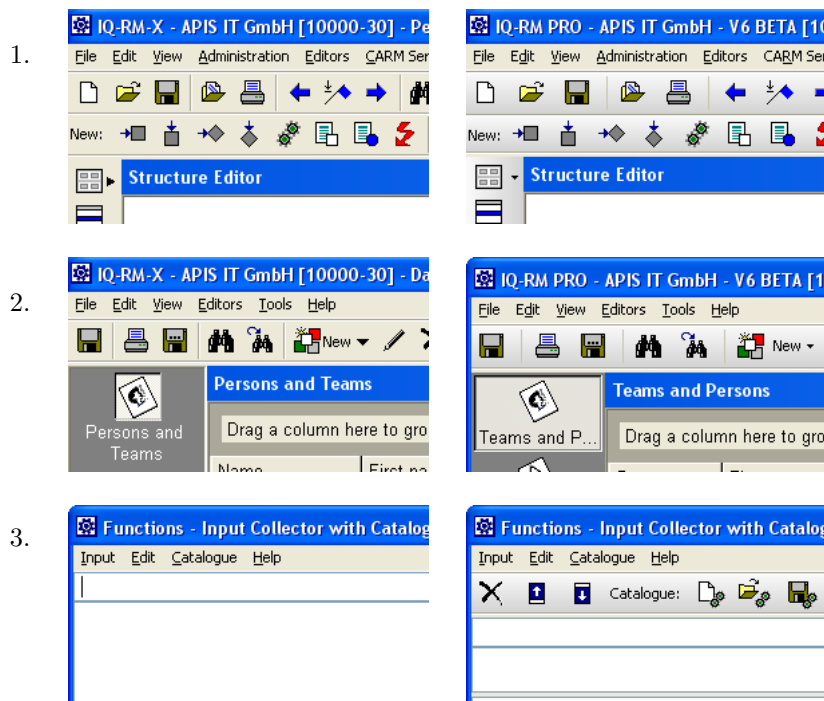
1.

IQ-RM-X - APIS IT GmbH [10000-30] - Pe

File Edit View Administration Editors CARM Ser

New:

Structure Editor

IQ-RM PRO - APIS IT GmbH - V6 BETA [1(

File Edit View Administration Editors CARM S

New:

Structure Editor

2.

IQ-RM-X - APIS IT GmbH [10000-30] - Da

File Edit View Editors Tools Help

New

Persons and Teams

Persons and Teams

Drag a column here to gro

Name First na

IQ-RM PRO - APIS IT GmbH - V6 BETA [1

File Edit View Editors Tools Help

New

Teams and Persons

Teams and P...

Drag a column here to gro

3.

Functions - Input Collector with Catalog

Input Edit Catalogue Help

Functions - Input Collector with Catalog

Input Edit Catalogue Help

Catalogue: